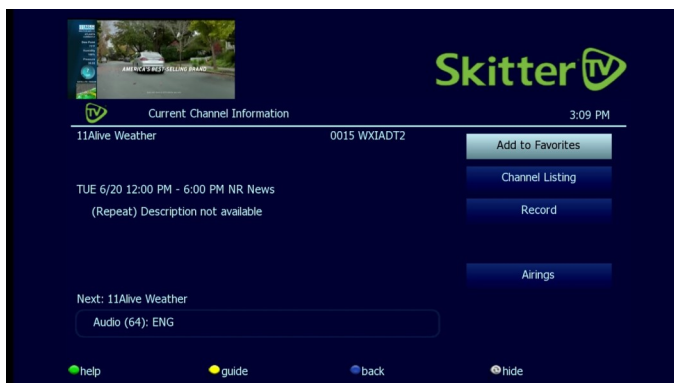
AMERICA'S BEST-SELLING BRAND

Skitter TV

TV Current Channel Information

3:09 PM

11Alive Weather

0015 WXIADT2

Add to Favorites

Channel Listing

Record

Airings

TUE 6/20 12:00 PM - 6:00 PM NR News

(Repeat) Description not available

Next: 11Alive Weather

Audio (64): ENG

help

guide

back

hide